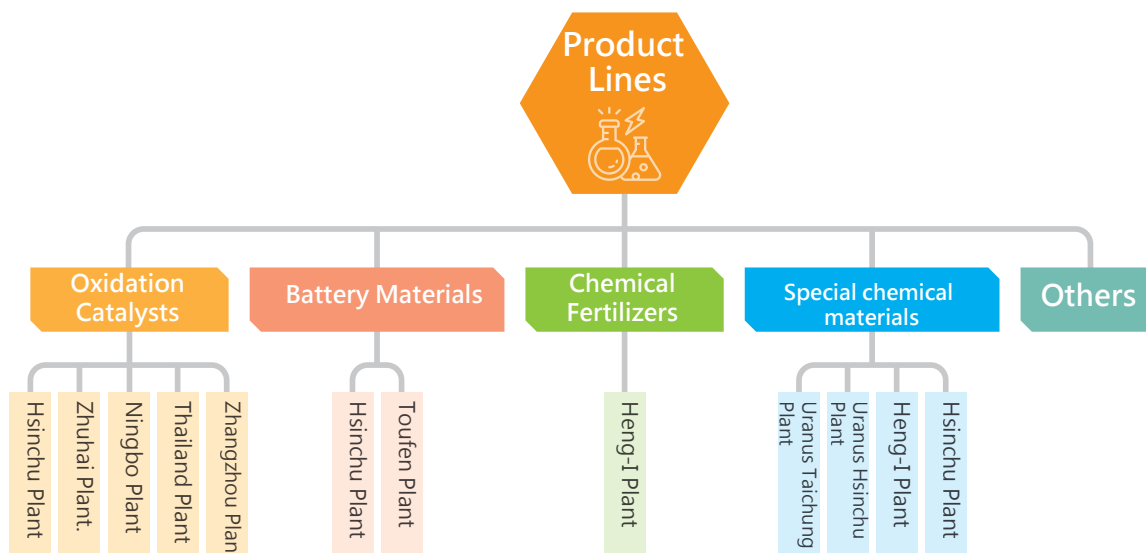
Product Lines

Oxidation Catalysts

Hsinchu Plant

Zhuhai Plant.

Ningbo Plant

Thailand Plant

Zhangzhou Plan

Battery Materials

Hsinchu Plant

Toufen Plant

Chemical Fertilizers

Heng-I Plant

Special chemical materials

Uranus Taichung Plant

Uranus Hsinchu Plant

Heng-I Plant

Hsinchu Plant

Others